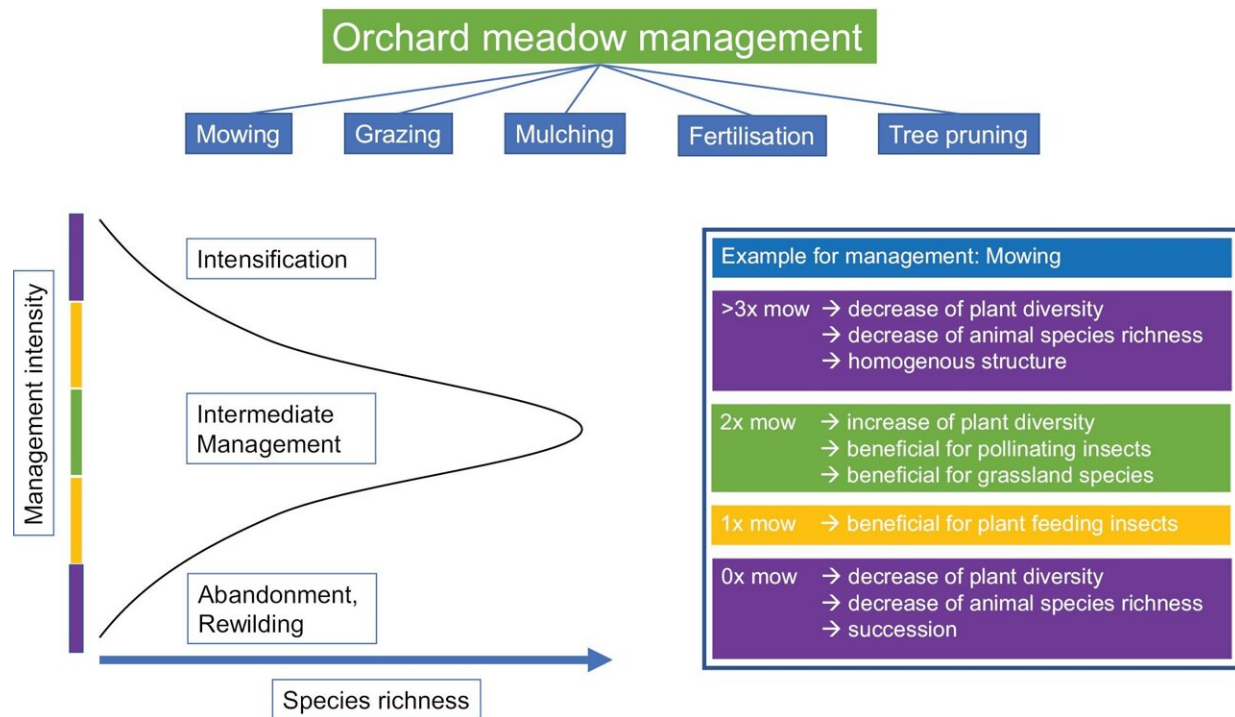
Orchard meadow management

Mowing

Grazing

Mulching

Fertilisation

Tree pruning

Management intensity

Intensification

Intermediate Management

Abandonment, Rewilding

Species richness

Example for management: Mowing

>3x mow → decrease of plant diversity
→ decrease of animal species richness
→ homogenous structure

2x mow → increase of plant diversity
→ beneficial for pollinating insects
→ beneficial for grassland species

1x mow → beneficial for plant feeding insects

0x mow → decrease of plant diversity
→ decrease of animal species richness
→ succession